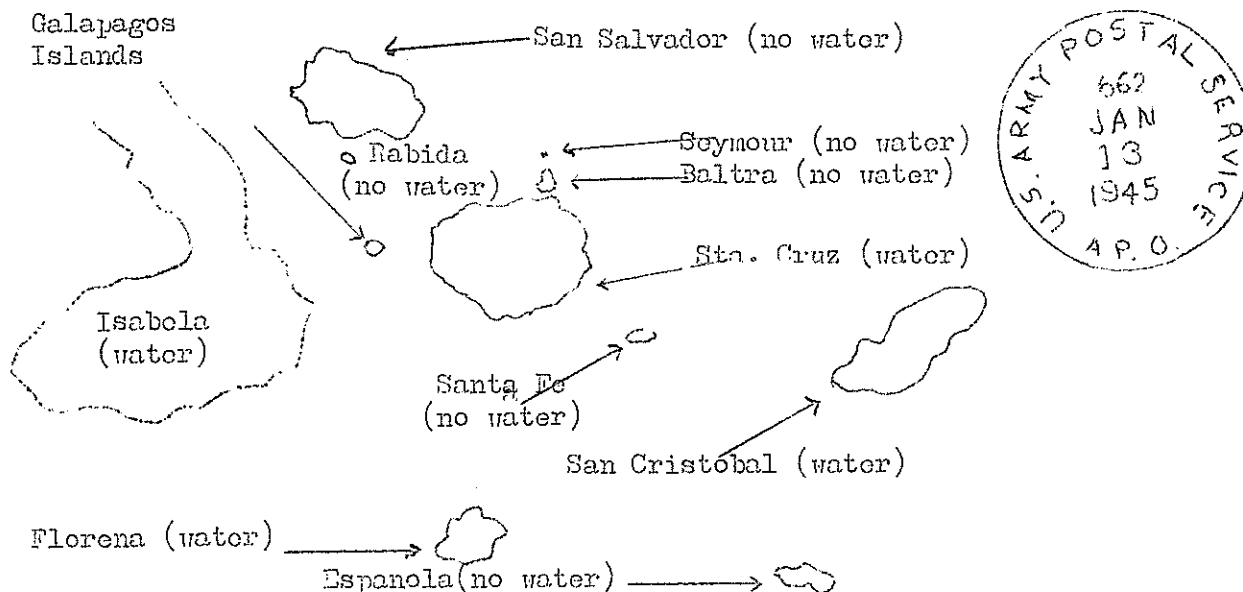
Galapagos Islands

San Salvador (no water)

U.S. ARMY POSTAL SERVICE
662
JAN
13
1945
A.P.O.

Seymour (no water)

Rabida (no water)

Baltra (no water)

Sta. Cruz (water)

Isabela (water)

Santa Fe (no water)

San Cristobal (water)

Florena (water)

Espanola (no water)